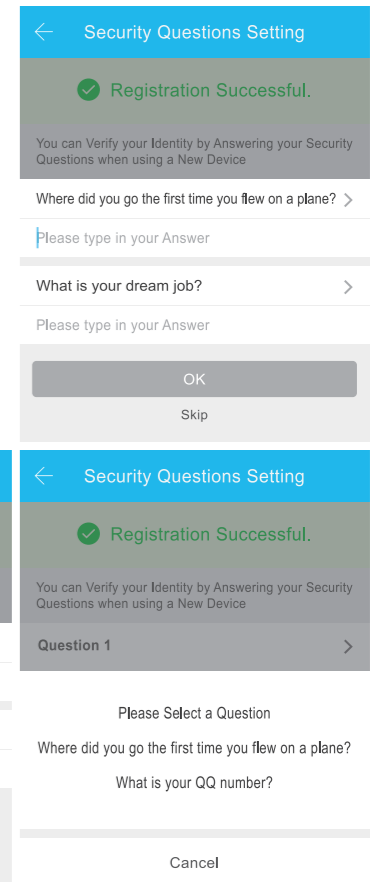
Security Questions Setting

Registration Successful.

You can Verify your Identity by Answering your Security Questions when using a New Device

Where did you go the first time you flew on a plane?

Please type in your Answer

What is your dream job?

Please type in your Answer

OK

Skip

Security Questions Setting

Registration Successful.

You can Verify your Identity by Answering your Security Questions when using a New Device

Question 1

Please Select a Question

Where did you go the first time you flew on a plane?

What is your QQ number?

Cancel